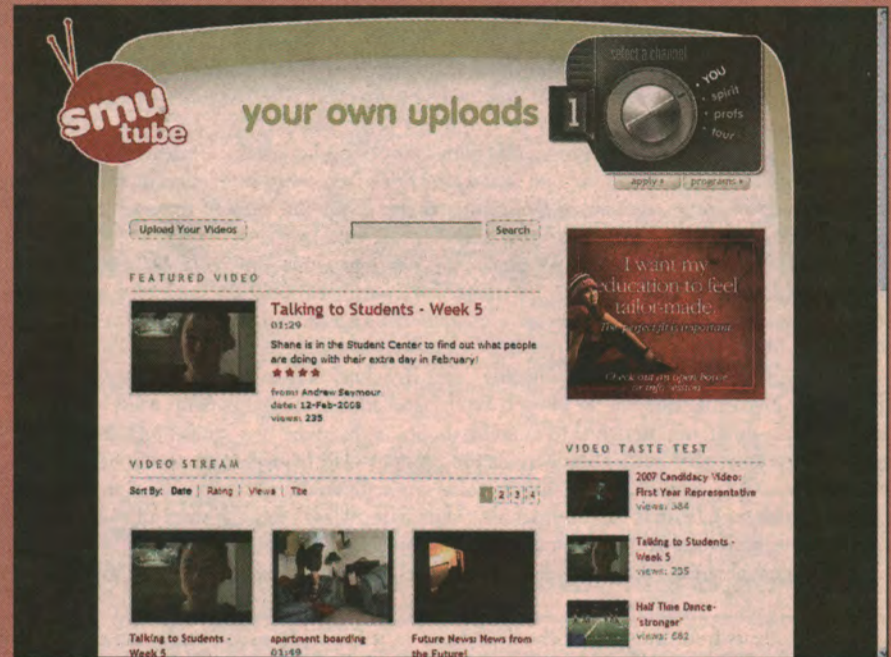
smu tube

your own uploads

select a channel
1
• YOU
• spirit
• profs
• tour

apply »
programs »

Upload Your Videos
Search

FEATURED VIDEO

Talking to Students - Week 5
01:29
Shane is in the Student Center to find out what people are doing with their extra day in February!
from: Andrew Seymour
date: 12-Feb-2008
views: 235

I want my education to feel tailor-made.
The perfect fit is important.
Check out an open house or info session

VIDEO STREAM

Sort By: Date | Rating | Views | Title

1 2 3 4

VIDEO TASTE TEST

2007 Candidacy Video: First Year Representative
views: 384

Talking to Students - Week 5
views: 235

Half Time Dance- "stronger"
views: 682

Talking to Students - Week 5

apartment boarding
01:49

Future News: News from the Future!